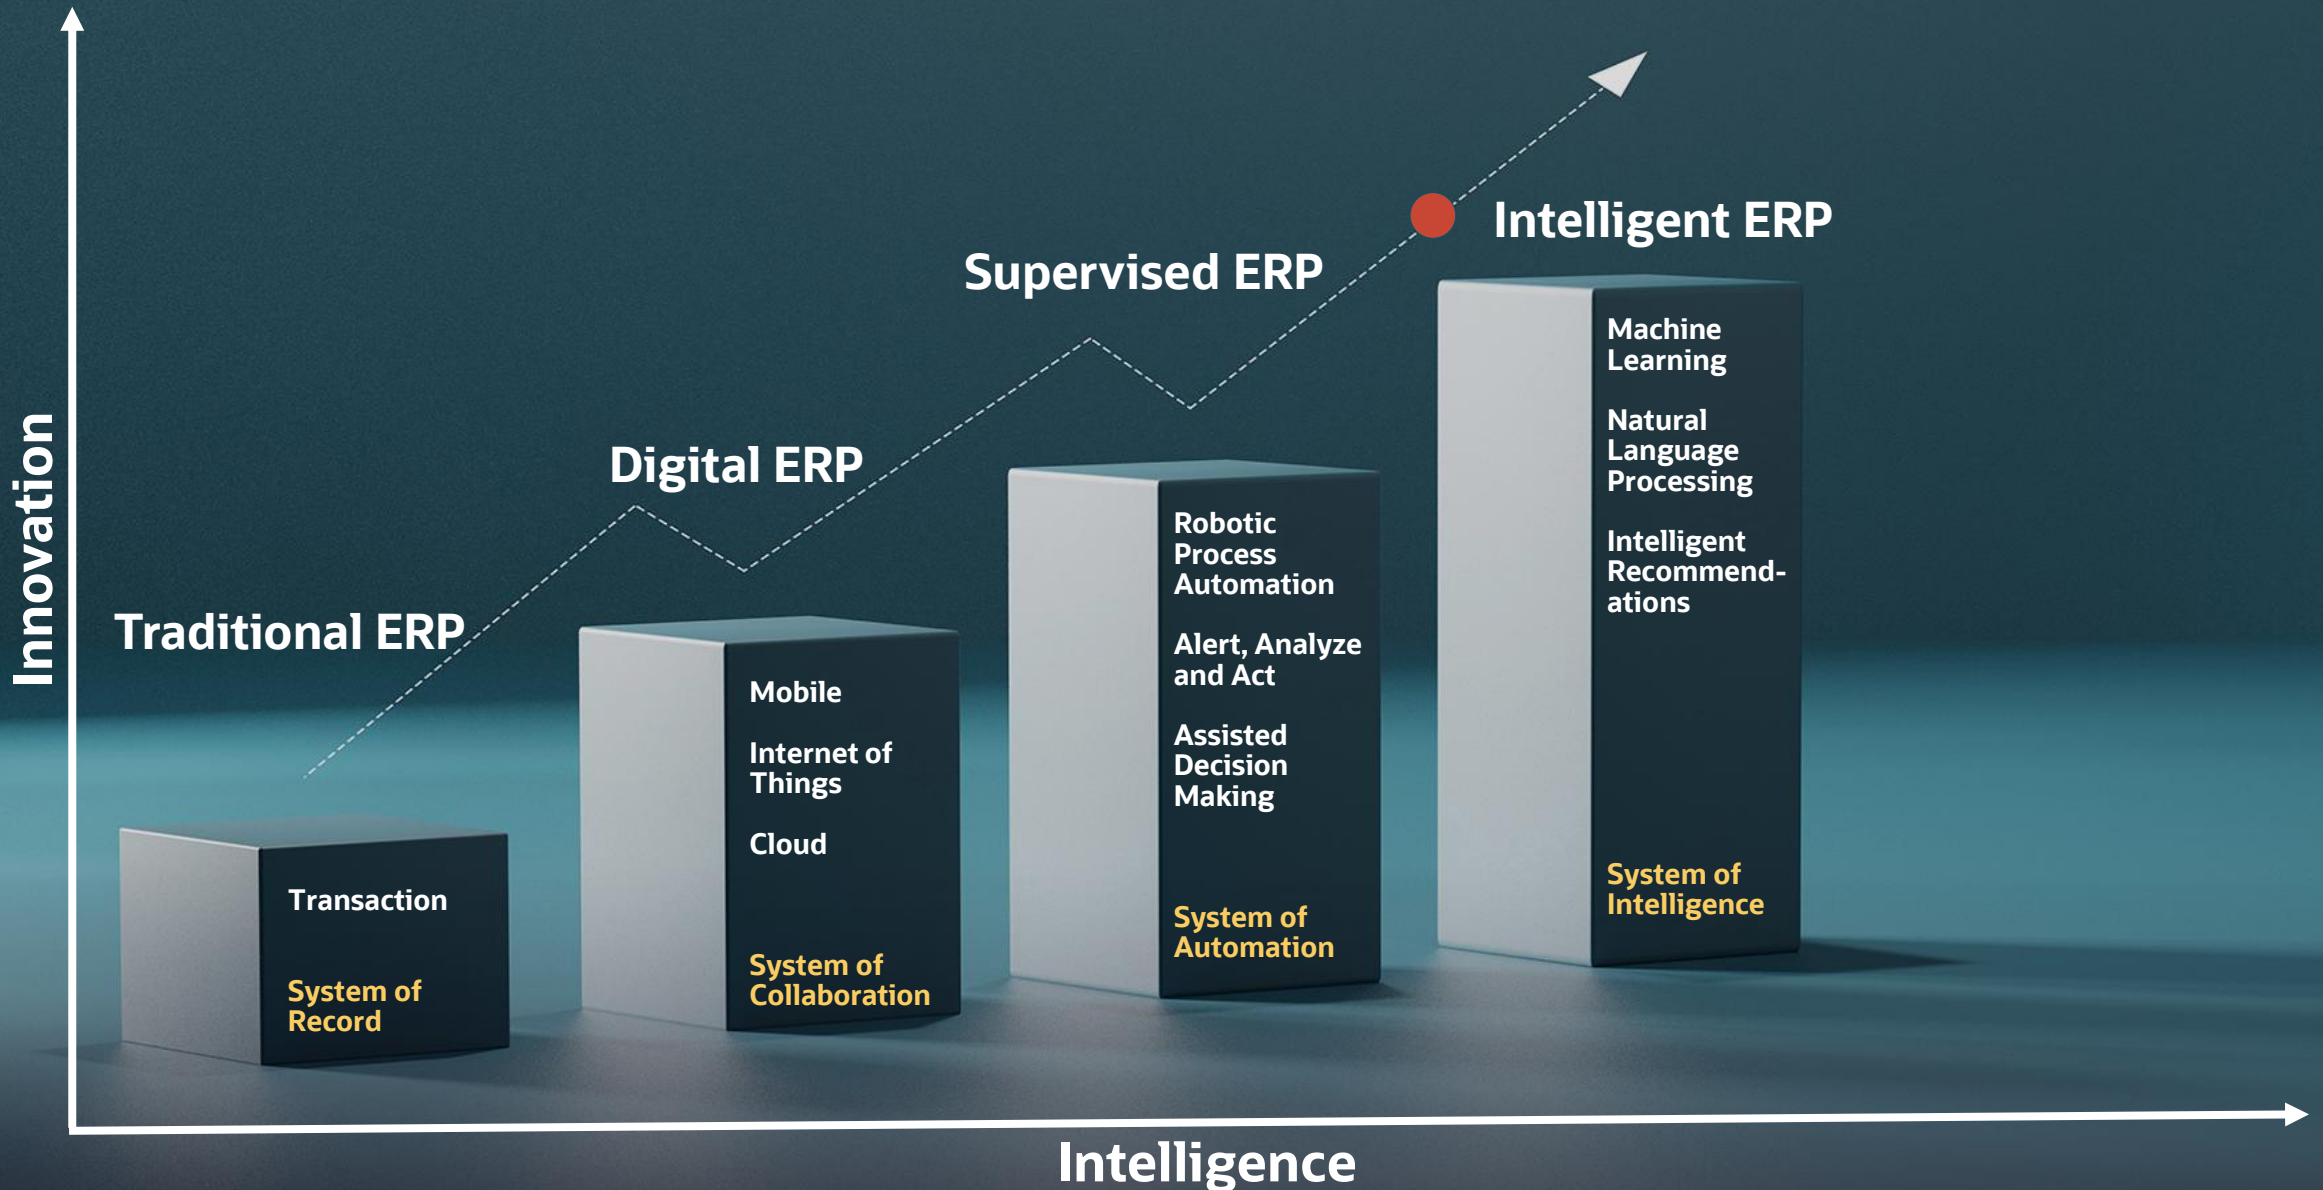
Innovation

Traditional ERP

Transaction

System of Record

Digital ERP

Mobile

Internet of Things

Cloud

System of Collaboration

Supervised ERP

Robotic Process Automation

Alert, Analyze and Act

Assisted Decision Making

System of Automation

Intelligent ERP

Machine Learning

Natural Language Processing

Intelligent Recommend-ations

System of Intelligence

Intelligence